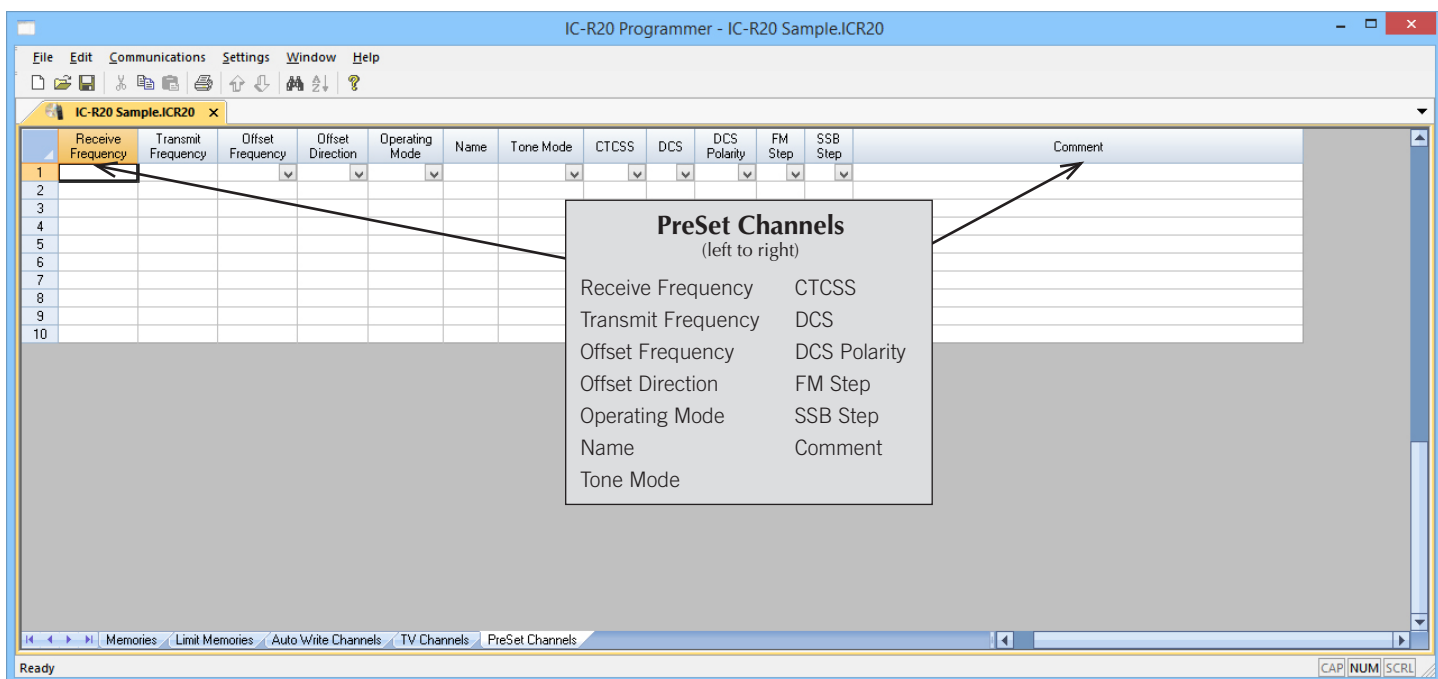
IC-R20 Programmer - IC-R20 Sample.ICR20

File Edit Communications Settings Window Help

IC-R20 Sample.ICR20 ×

| | Receive Frequency | Transmit Frequency | Offset Frequency | Offset Direction | Operating Mode | Name | Tone Mode | CTCSS | DCS | DCS Polarity | FM Step | SSB Step | Comment |
|---|---|---|---|---|---|---|---|---|---|---|---|---|---|
| 1 | | | | | | | | | | | | | |
| 2 | | | | | | | | | | | | | |
| 3 | | | | | | | | | | | | | |
| 4 | | | | | | | | | | | | | |
| 5 | | | | | | | | | | | | | |
| 6 | | | | | | | | | | | | | |
| 7 | | | | | | | | | | | | | |
| 8 | | | | | | | | | | | | | |
| 9 | | | | | | | | | | | | | |
| 10 | | | | | | | | | | | | | |

PreSet Channels
(left to right)

Receive Frequency
Transmit Frequency
Offset Frequency
Offset Direction
Operating Mode
Name
Tone Mode

CTCSS
DCS
DCS Polarity
FM Step
SSB Step
Comment

Memories | Limit Memories | Auto Write Channels | TV Channels | PreSet Channels

Ready

CAP NUM SCRL